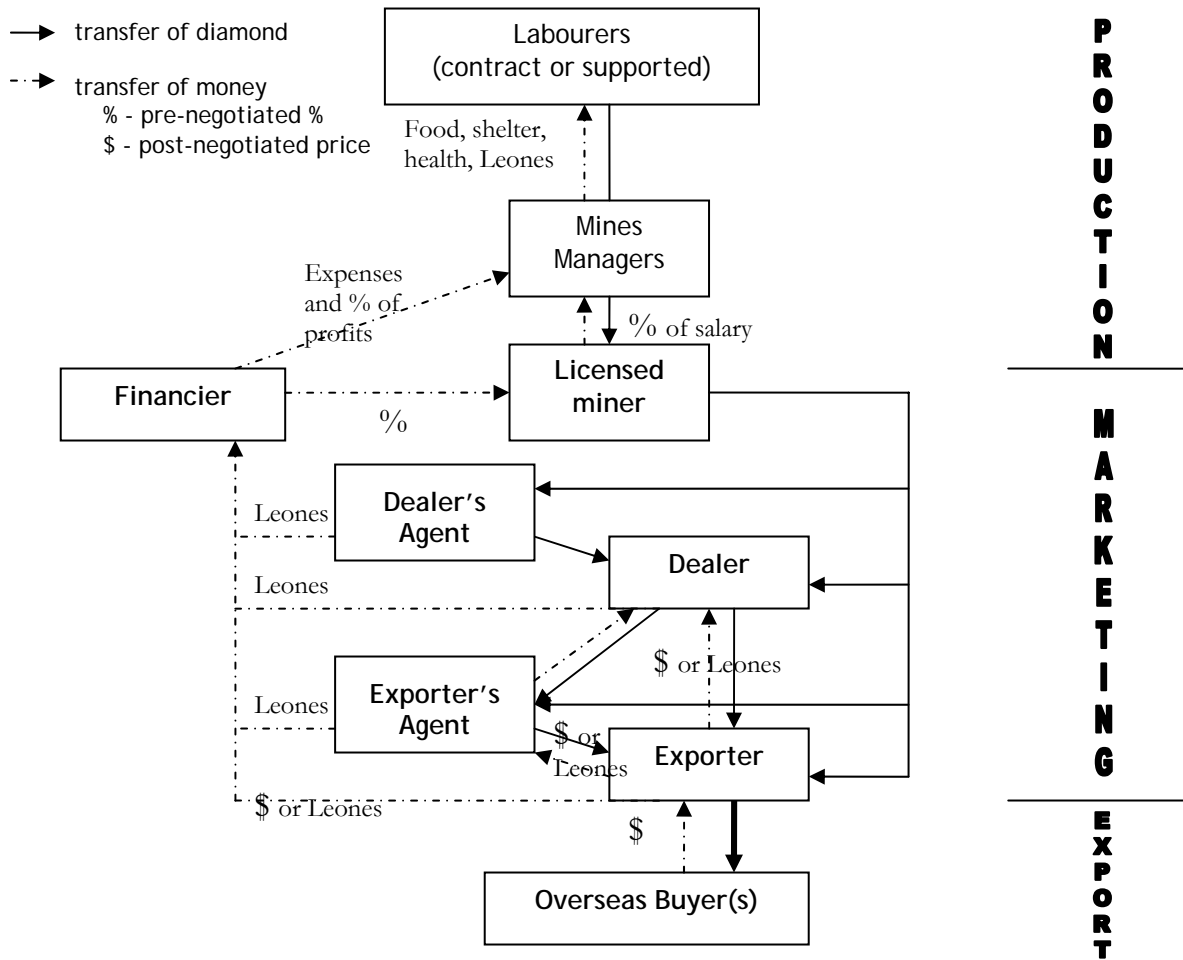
transfer of diamond

transfer of money
% - pre-negotiated %
$ - post-negotiated price

Labourers
(contract or supported)

Food, shelter, health, Leones

Mines Managers

Expenses and % of profits

% of salary

Financier

%

Licensed miner

Leones

Dealer's Agent

Dealer

Leones

$ or Leones

Leones

Exporter's Agent

$ or Leones

Exporter

$ or Leones

$

Overseas Buyer(s)

PRODUCTION

MARKETING

EXPORT